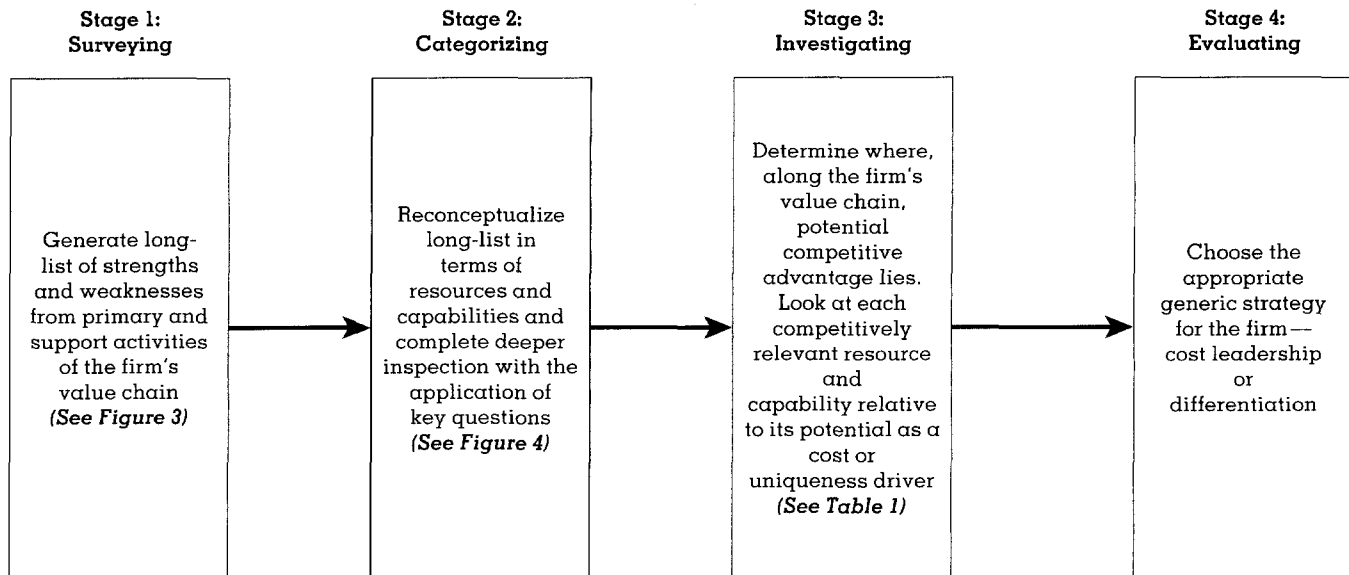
Stage 1:
Surveying

Generate long-list of strengths and weaknesses from primary and support activities of the firm's value chain (See Figure 3)

Stage 2:
Categorizing

Reconceptualize long-list in terms of resources and capabilities and complete deeper inspection with the application of key questions (See Figure 4)

Stage 3:
Investigating

Determine where, along the firm's value chain, potential competitive advantage lies. Look at each competitively relevant resource and capability relative to its potential as a cost or uniqueness driver (See Table 1)

Stage 4:
Evaluating

Choose the appropriate generic strategy for the firm—cost leadership or differentiation